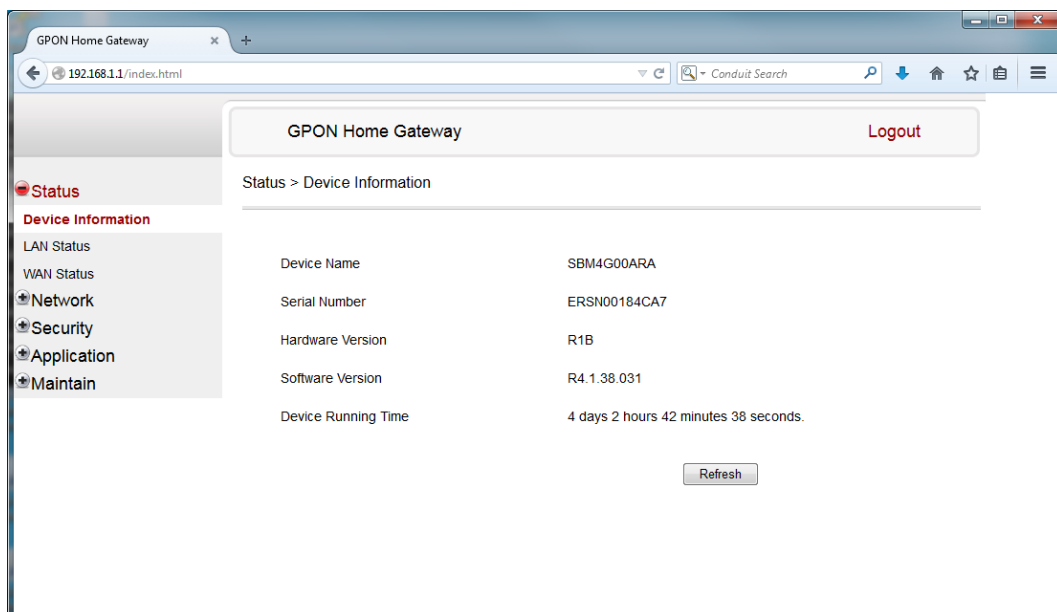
GPON Home Gateway

192.168.1.1/index.html

Conduit Search

GPON Home Gateway

Logout

Status

Device Information

LAN Status

WAN Status

Network

Security

Application

Maintain

Status > Device Information

| | |
|---|---|
| Device Name | SBM4G00ARA |
| Serial Number | ERSN00184CA7 |
| Hardware Version | R1B |
| Software Version | R4.1.38.031 |
| Device Running Time | 4 days 2 hours 42 minutes 38 seconds. |

Refresh